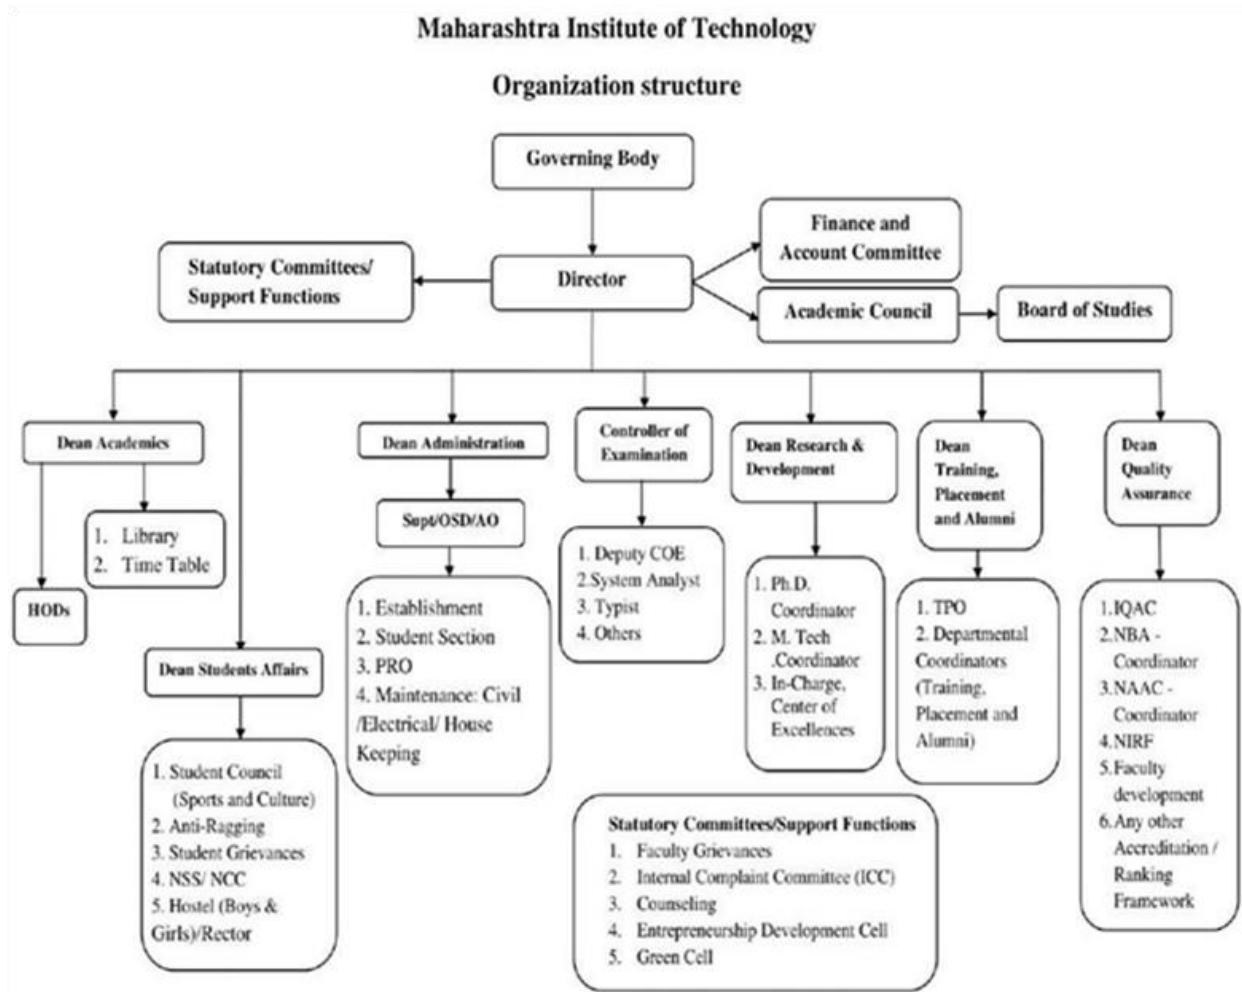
Maharashtra Institute of Technology

Organization structure

Governing Body

Statutory Committees/ Support Functions

Director

Finance and Account Committee

Academic Council

Board of Studies

Dean Academics

1. Library
2. Time Table

HODs

Dean Students Affairs

1. Student Council (Sports and Culture)
2. Anti-Ragging
3. Student Grievances
4. NSS/ NCC
5. Hostel (Boys & Girls)/Rector

Dean Administration

Supt/OSD/AO

1. Establishment
2. Student Section
3. PRO
4. Maintenance: Civil /Electrical/ House Keeping

Controller of Examination

1. Deputy COE
2.System Analyst
3. Typist
4. Others

Dean Research & Development

1. Ph.D. Coordinator
2. M. Tech .Coordinator
3. In-Charge, Center of Excellences

Dean Training, Placement and Alumni

1. TPO
2. Departmental Coordinators (Training, Placement and Alumni)

Dean Quality Assurance

1.IQAC
2.NBA - Coordinator
3.NAAC - Coordinator
4.NIRF
5.Faculty development
6.Any other Accreditation / Ranking Framework

Statutory Committees/Support Functions
1. Faculty Grievances
2. Internal Complaint Committee (ICC)
3. Counseling
4. Entrepreneurship Development Cell
5. Green Cell